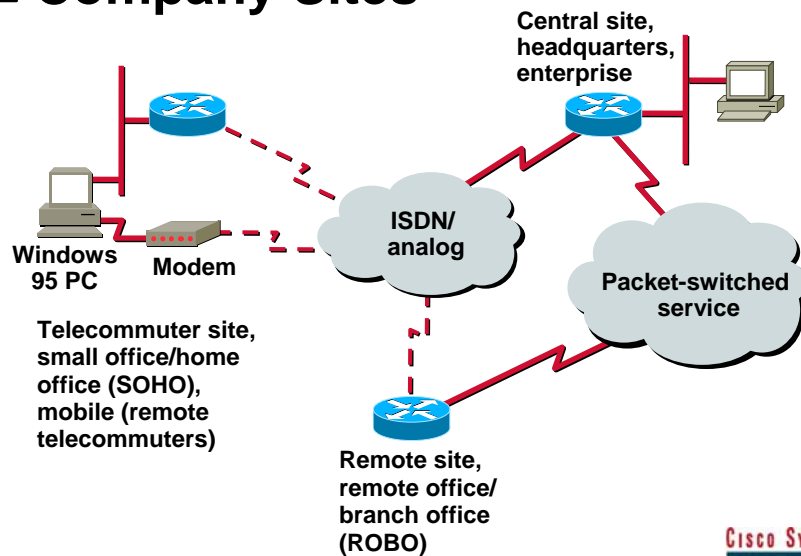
Company Sites

Central site, headquarters, enterprise

ISDN/ analog

Packet-switched service

Windows 95 PC

Modem

Telecommuter site, small office/home office (SOHO), mobile (remote telecommuters)

Remote site, remote office/ branch office (ROBO)

Cisco Sy